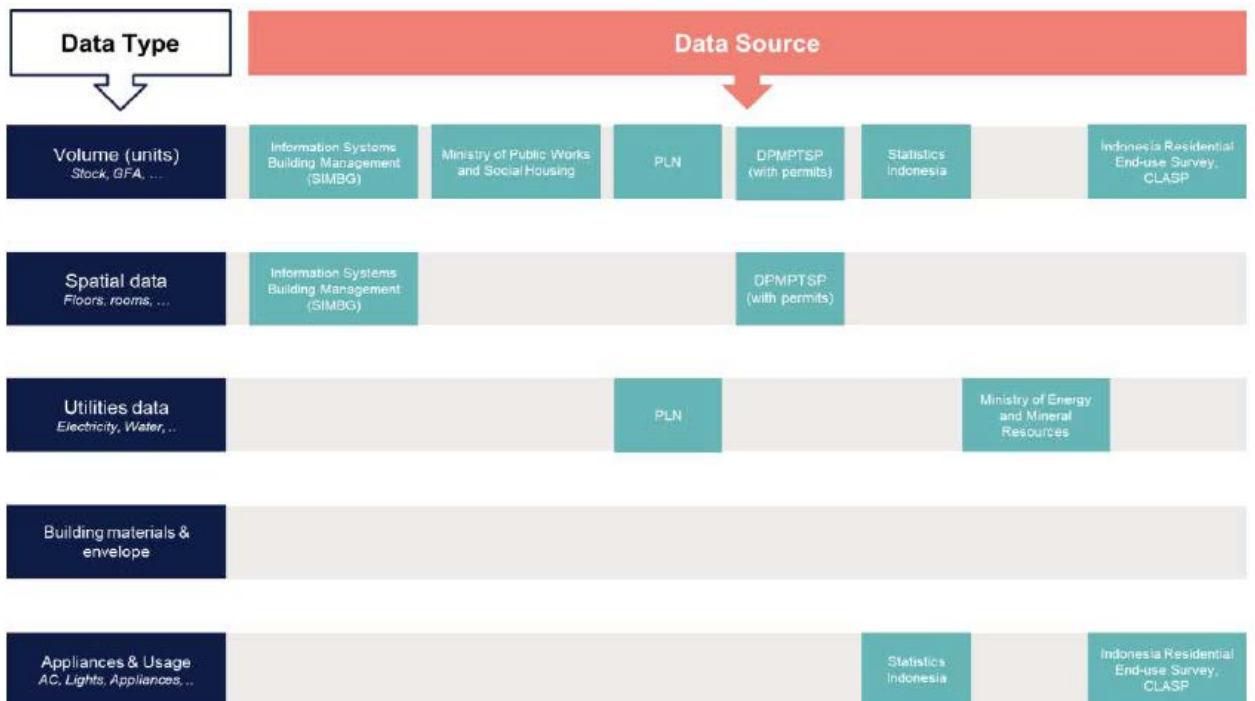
Data Type

Data Source

Volume (units)
Stock, GFA, ...

Information Systems Building Management (SIMBG)

Ministry of Public Works and Social Housing

PLN

DPMPTSP (with permits)

Statistics Indonesia

Indonesia Residential End-use Survey, CLASP

Spatial data
Floors, rooms, ...

Information Systems Building Management (SIMBG)

DPMPTSP (with permits)

Utilities data
Electricity, Water, ..

PLN

Ministry of Energy and Mineral Resources

Building materials & envelope

Appliances & Usage
AC, Lights, Appliances, ..

Statistics Indonesia

Indonesia Residential End-use Survey, CLASP